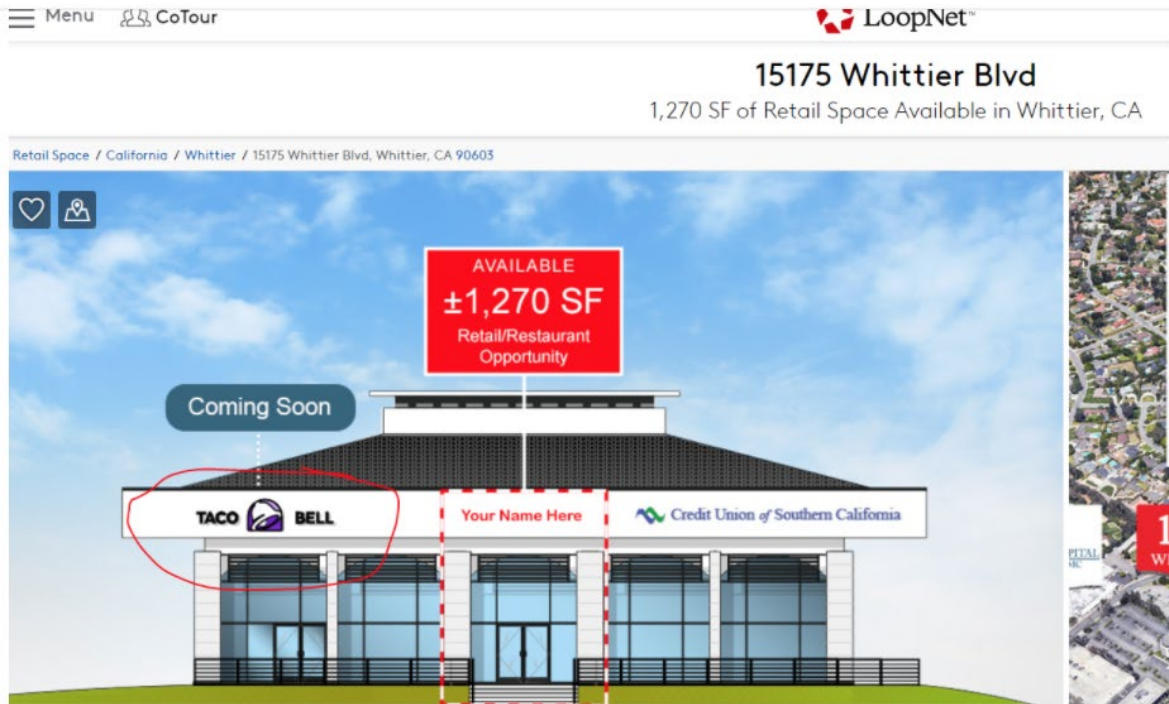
Menu CoTour

LoopNet

15175 Whittier Blvd
1,270 SF of Retail Space Available in Whittier, CA

Retail Space / California / Whittier / 15175 Whittier Blvd, Whittier, CA 90603

AVAILABLE
±1,270 SF
Retail/Restaurant Opportunity

Coming Soon

TACO BELL

Your Name Here

Credit Union of Southern California

PITAL

1
W